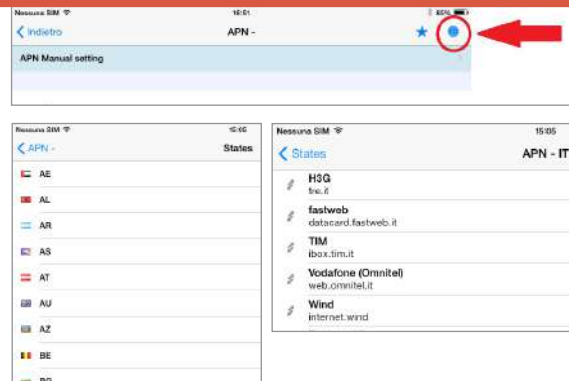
Nessuna SIM 16:51 85%

Indietro APN -

APN Manual setting

Nessuna SIM 15:45

APN - States

AE

AL

AR

AS

AT

AU

AZ

BE

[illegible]

Nessuna SIM 15:05

States APN - IT

H3G
tre.it

fastweb
datacard.fastweb.it

TIM
ibox.tim.it

Vodafone (Omnitel)
web.omnitel.it

Wind
internet.wind